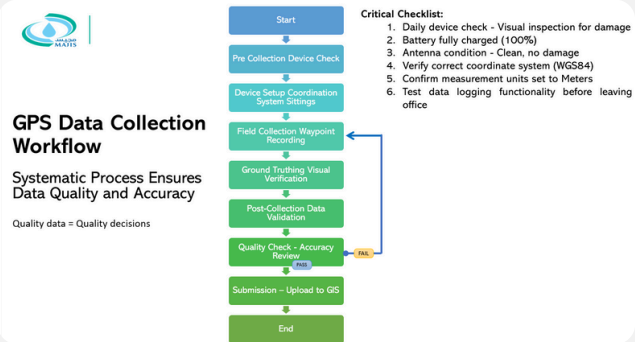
MAJIS

GPS Data Collection Workflow

Systematic Process Ensures Data Quality and Accuracy

Quality data = Quality decisions

Start

Pre Collection Device Check

Device Setup Coordination System Sittings

Field Collection Waypoint Recording

Ground Truthing Visual Verification

Post-Collection Data Validation

Quality Check - Accuracy Review

FAIL

PASS

Submission – Upload to GIS

End

Critical Checklist:
1. Daily device check - Visual inspection for damage
2. Battery fully charged (100%)
3. Antenna condition - Clean, no damage
4. Verify correct coordinate system (WGS84)
5. Confirm measurement units set to Meters
6. Test data logging functionality before leaving office